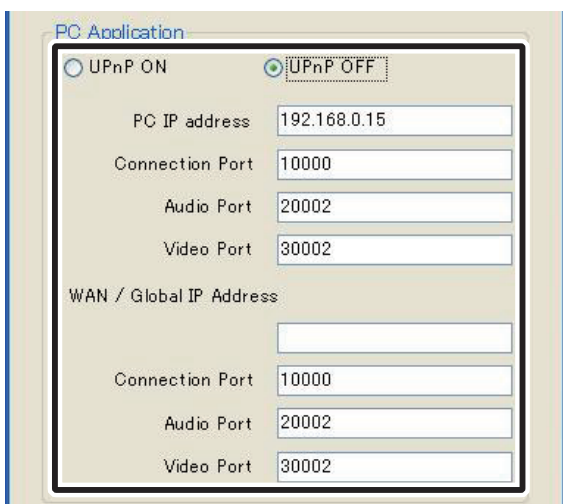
PC Application

UPnP ON

UPnP OFF

PC IP address 192.168.0.15

Connection Port 10000

Audio Port 20002

Video Port 30002

WAN / Global IP Address

Connection Port 10000

Audio Port 20002

Video Port 30002